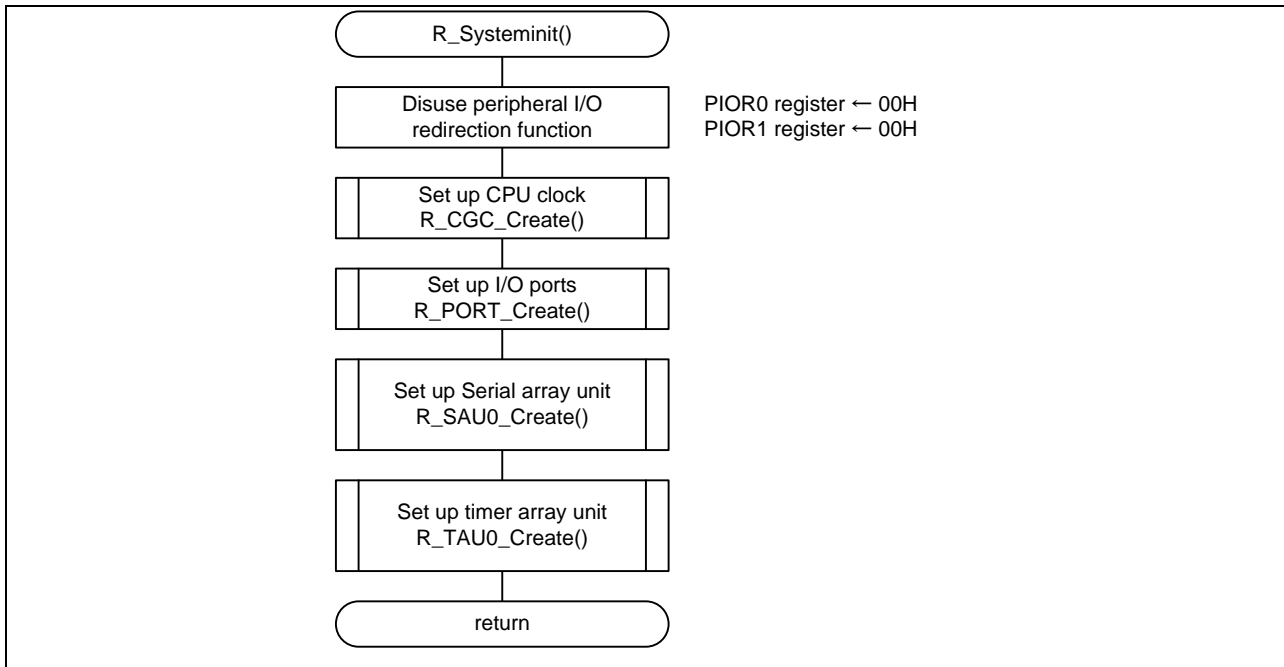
R_Systeminit()

Disuse peripheral I/O redirection function

PIOR0 register ← 00H
PIOR1 register ← 00H

Set up CPU clock
R_CGC_Create()

Set up I/O ports
R_PORT_Create()

Set up Serial array unit
R_SAU0_Create()

Set up timer array unit
R_TAU0_Create()

return